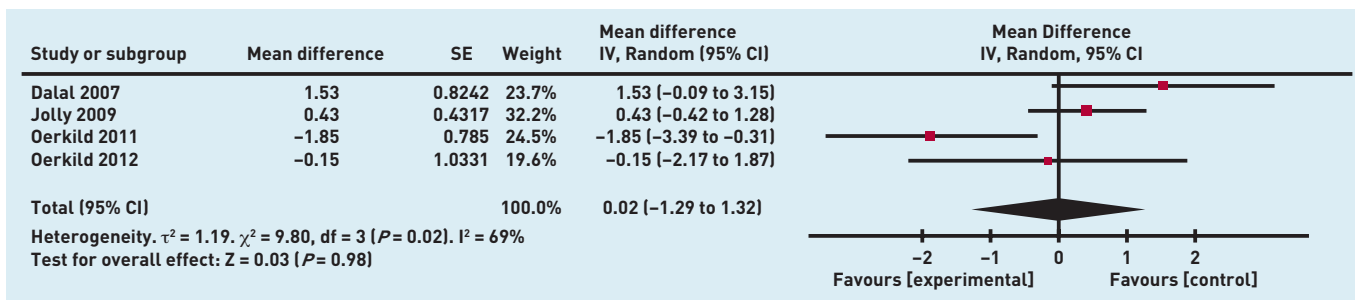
| Study or subgroup | Mean difference | SE | Weight | Mean difference IV, Random (95% CI) |
|---|---|---|---|---|
| Dalal 2007 | 1.53 | 0.8242 | 23.7% | 1.53 (−0.09 to 3.15) |
| Jolly 2009 | 0.43 | 0.4317 | 32.2% | 0.43 (−0.42 to 1.28) |
| Oerkild 2011 | −1.85 | 0.785 | 24.5% | −1.85 (−3.39 to −0.31) |
| Oerkild 2012 | −0.15 | 1.0331 | 19.6% | −0.15 (−2.17 to 1.87) |
| Total (95% CI) | | | 100.0% | 0.02 (−1.29 to 1.32) |

Heterogeneity. $\tau^2 = 1.19$. $\chi^2 = 9.80$, df = 3 ($P = 0.02$). $I^2 = 69\%$
Test for overall effect: Z = 0.03 ($P = 0.98$)

Mean Difference
IV, Random, 95% CI

−2 −1 0 1 2
Favours [experimental] Favours [control]